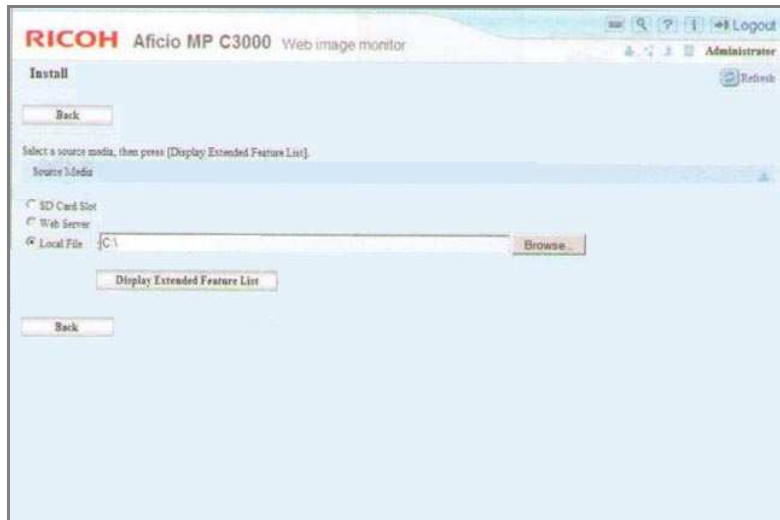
RICOH Aficio MP C3000 Web image monitor

Logout

Administrator

Install

Refresh

Back

Select a source media, then press [Display Extended Feature List].

Source Media

SD Card Slot

Web Server

Local File C:\

Browse...

Display Extended Feature List

Back